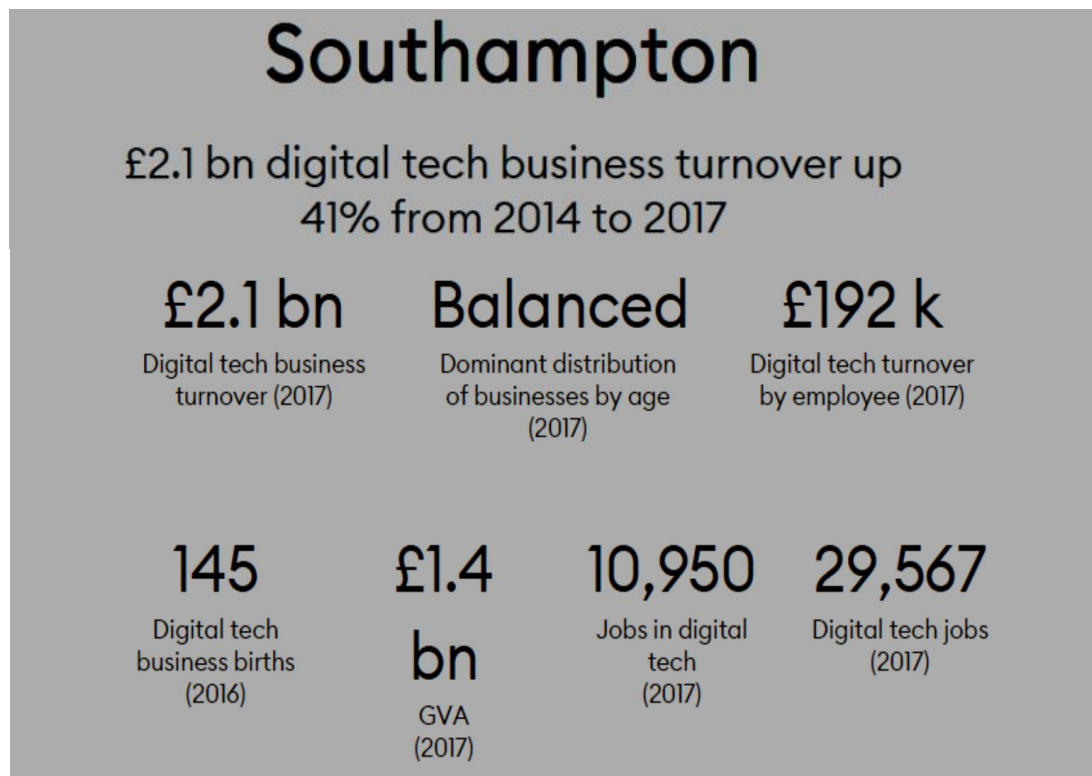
Southampton

£2.1 bn digital tech business turnover up 41% from 2014 to 2017

£2.1 bn
Digital tech business turnover (2017)

Balanced
Dominant distribution of businesses by age (2017)

£192 k
Digital tech turnover by employee (2017)

145
Digital tech business births (2016)

£1.4 bn
GVA (2017)

10,950
Jobs in digital tech (2017)

29,567
Digital tech jobs (2017)